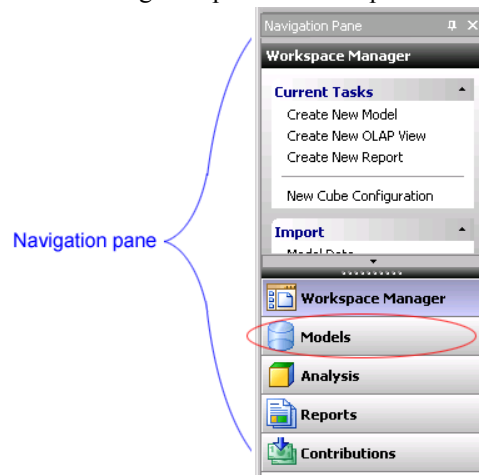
Navigation Pane

Workspace Manager

Current Tasks

Create New Model

Create New OLAP View

Create New Report

New Cube Configuration

Import

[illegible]

Navigation pane

Workspace Manager

Models

Analysis

Reports

Contributions